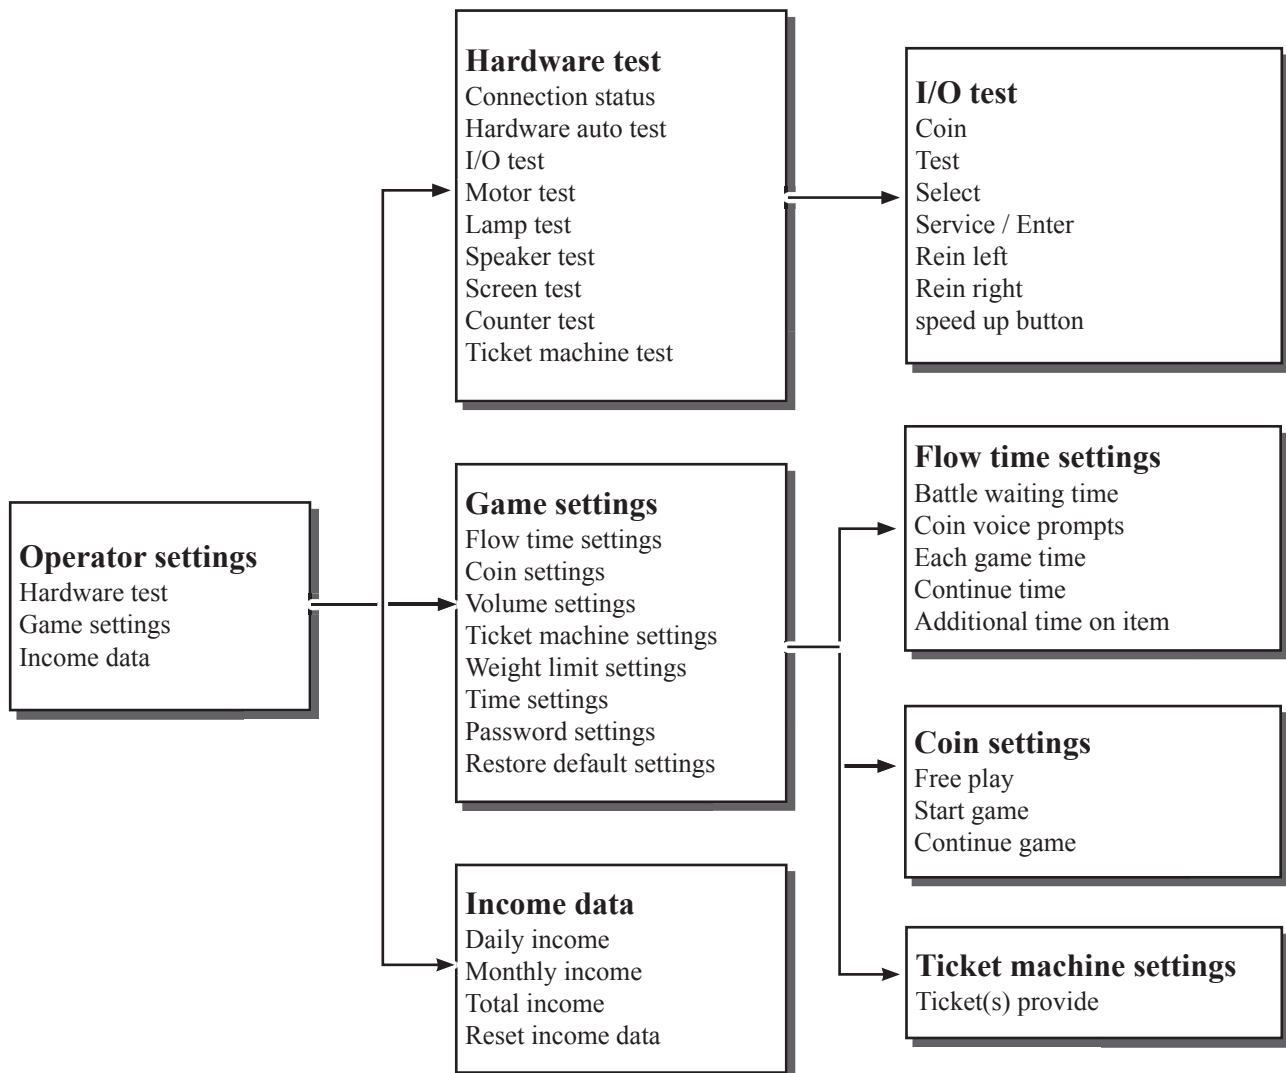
**Hardware test**
Connection status
Hardware auto test
I/O test
Motor test
Lamp test
Speaker test
Screen test
Counter test
Ticket machine test

**I/O test**
Coin
Test
Select
Service / Enter
Rein left
Rein right
speed up button

**Operator settings**
Hardware test
Game settings
Income data

**Game settings**
Flow time settings
Coin settings
Volume settings
Ticket machine settings
Weight limit settings
Time settings
Password settings
Restore default settings

**Flow time settings**
Battle waiting time
Coin voice prompts
Each game time
Continue time
Additional time on item

**Coin settings**
Free play
Start game
Continue game

**Income data**
Daily income
Monthly income
Total income
Reset income data

**Ticket machine settings**
Ticket(s) provide